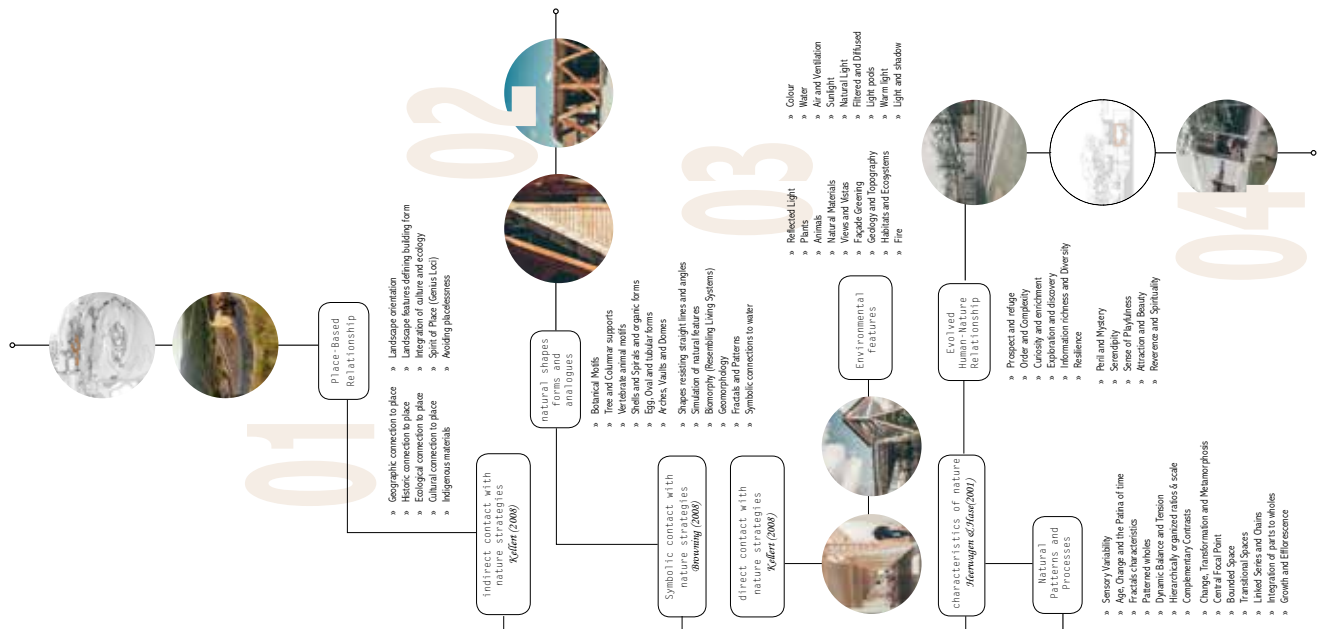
01

indirect contact with nature strategies
Kellert (2008)

Place-Based Relationship

» Geographic connection to place
» Historic connection to place
» Ecological connection to place
» Cultural connection to place
» Indigenous materials

» Landscape orientation
» Landscape features defining building form
» Integration of culture and ecology
» Spirit of Place (Genius Loci)
» Avoiding placelessness

02

Symbolic contact with nature strategies
Browning (2008)

natural shapes forms and analogues

» Botanical Motifs
» Tree and Columnar supports
» Vertebrate animal motifs
» Shells and Spirals and organic forms
» Egg, Oval and tubular forms
» Arches, Vaults and Domes

» Shapes resisting straight lines and angles
» Simulation of natural features
» Biomorphy (Resembling Living Systems)
» Geomorphology
» Fractals and Patterns
» Symbolic connections to water

03

direct contact with nature strategies
Kellert (2008)

Environmental features

» Reflected Light
» Plants
» Animals
» Natural Materials
» Views and Vistas
» Façade Greening
» Geology and Topography
» Habitats and Ecosystems
» Fire

» Colour
» Water
» Air and Ventilation
» Sunlight
» Natural Light
» Filtered and Diffused
» Light pools
» Warm light
» Light and shadow

04

characteristics of nature
Heerwagen &Hase(2001)

Natural Patterns and Processes

» Sensory Variability
» Age, Change and the Patina of time
» Fractals characteristics
» Patterned wholes
» Dynamic Balance and Tension
» Hierarchically organized ratios & scale
» Complementary Contrasts

» Change, Transformation and Metamorphosis
» Central Focal Point
» Bounded Space
» Transitional Spaces
» Linked Series and Chains
» Integration of parts to wholes
» Growth and Efflorescence

Evolved Human-Nature Relationship

» Prospect and refuge
» Order and Complexity
» Curiosity and enrichment
» Exploration and discovery
» Information richness and Diversity
» Resilience

» Peril and Mystery
» Serendipity
» Sense of Playfulness
» Attraction and Beauty
» Reverence and Spirituality